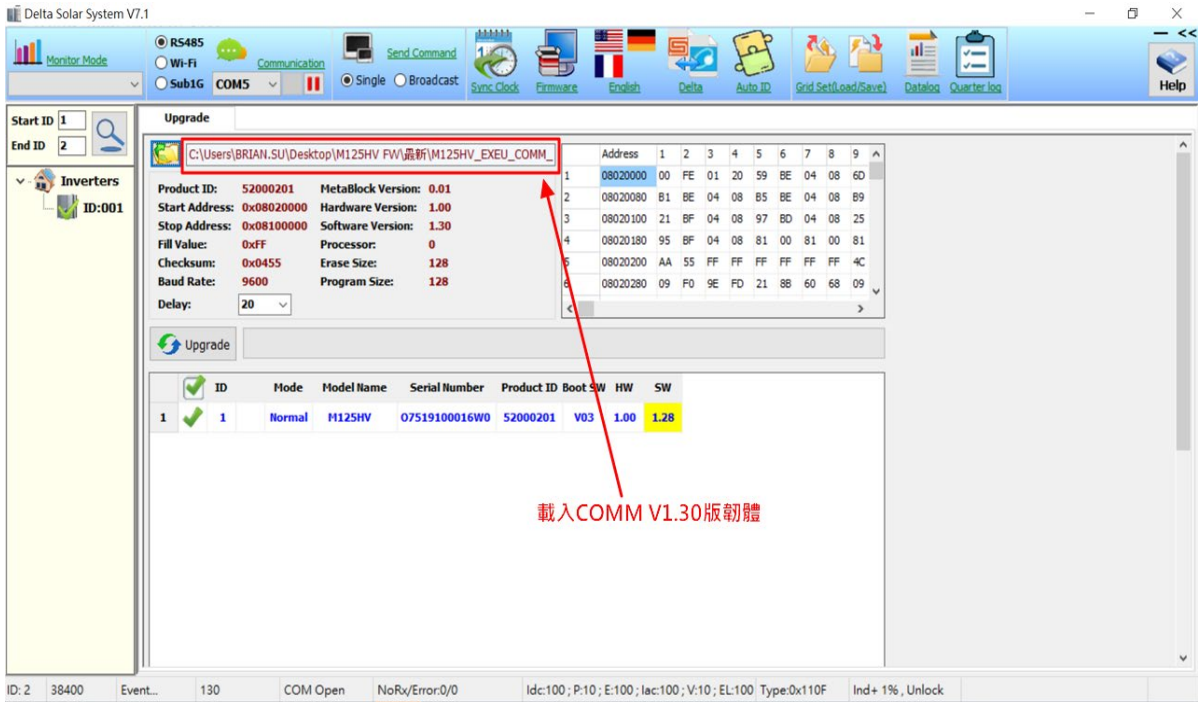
Delta Solar System V7.1

Monitor Mode
RS485
Wi-Fi
Sub1G
COM5
Communication
Send Command
Single
Broadcast
Sync Clock
Firmware
English
Delta
Auto ID
Grid Set(Load/Save)
Datalog
Quarter log
Help

Start ID 1
End ID 2
Inverters
ID:001

Upgrade

C:\Users\BRIAN.SU\Desktop\M125HV FW\最新\M125HV_EXEU_COMM_

Product ID: 52000201
Start Address: 0x08020000
Stop Address: 0x08100000
Fill Value: 0xFF
Checksum: 0x0455
Baud Rate: 9600
Delay: 20

MetaBlock Version: 0.01
Hardware Version: 1.00
Software Version: 1.30
Processor: 0
Erase Size: 128
Program Size: 128

| | Address | 1 | 2 | 3 | 4 | 5 | 6 | 7 | 8 | 9 |
|---|---|---|---|---|---|---|---|---|---|---|
| 1 | 08020000 | 00 | FE | 01 | 20 | 59 | BE | 04 | 08 | 6D |
| 2 | 08020080 | B1 | BE | 04 | 08 | B5 | BE | 04 | 08 | B9 |
| 3 | 08020100 | 21 | BF | 04 | 08 | 97 | BD | 04 | 08 | 25 |
| 4 | 08020180 | 95 | BF | 04 | 08 | 81 | 00 | 81 | 00 | 81 |
| 5 | 08020200 | AA | 55 | FF | FF | FF | FF | FF | FF | 4C |
| 6 | 08020280 | 09 | F0 | 9E | FD | 21 | 8B | 60 | 68 | 09 |

Upgrade

| | | ID | Mode | Model Name | Serial Number | Product ID | Boot SW | HW | SW |
|---|---|---|---|---|---|---|---|---|---|
| 1 | ✔ | 1 | Normal | M125HV | O7519100016W0 | 52000201 | V03 | 1.00 | 1.28 |

載入COMM V1.30版韌體

ID: 2 | 38400 | Event... | 130 | COM Open | NoRx/Error:0/0 | Idc:100 ; P:10 ; E:100 ; Iac:100 ; V:10 ; EL:100 | Type:0x110F | Ind+ 1%, Unlock